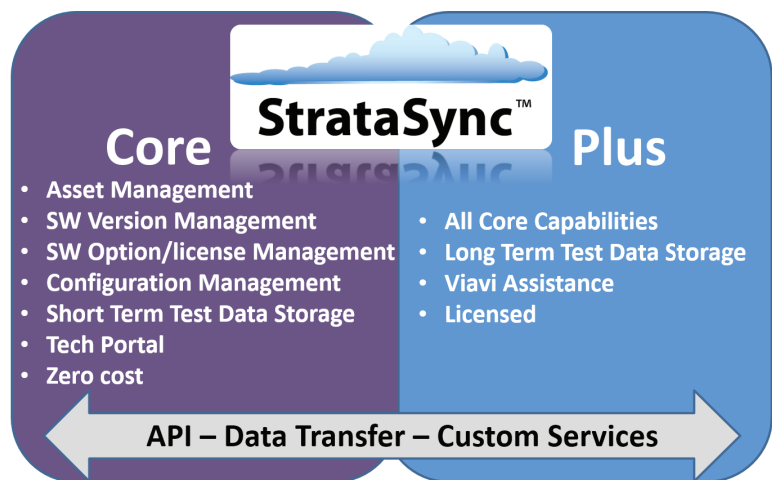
StrataSync™

Core

- Asset Management
- SW Version Management
- SW Option/license Management
- Configuration Management
- Short Term Test Data Storage
- Tech Portal
- Zero cost

Plus

- All Core Capabilities
- Long Term Test Data Storage
- Viavi Assistance
- Licensed

API – Data Transfer – Custom Services